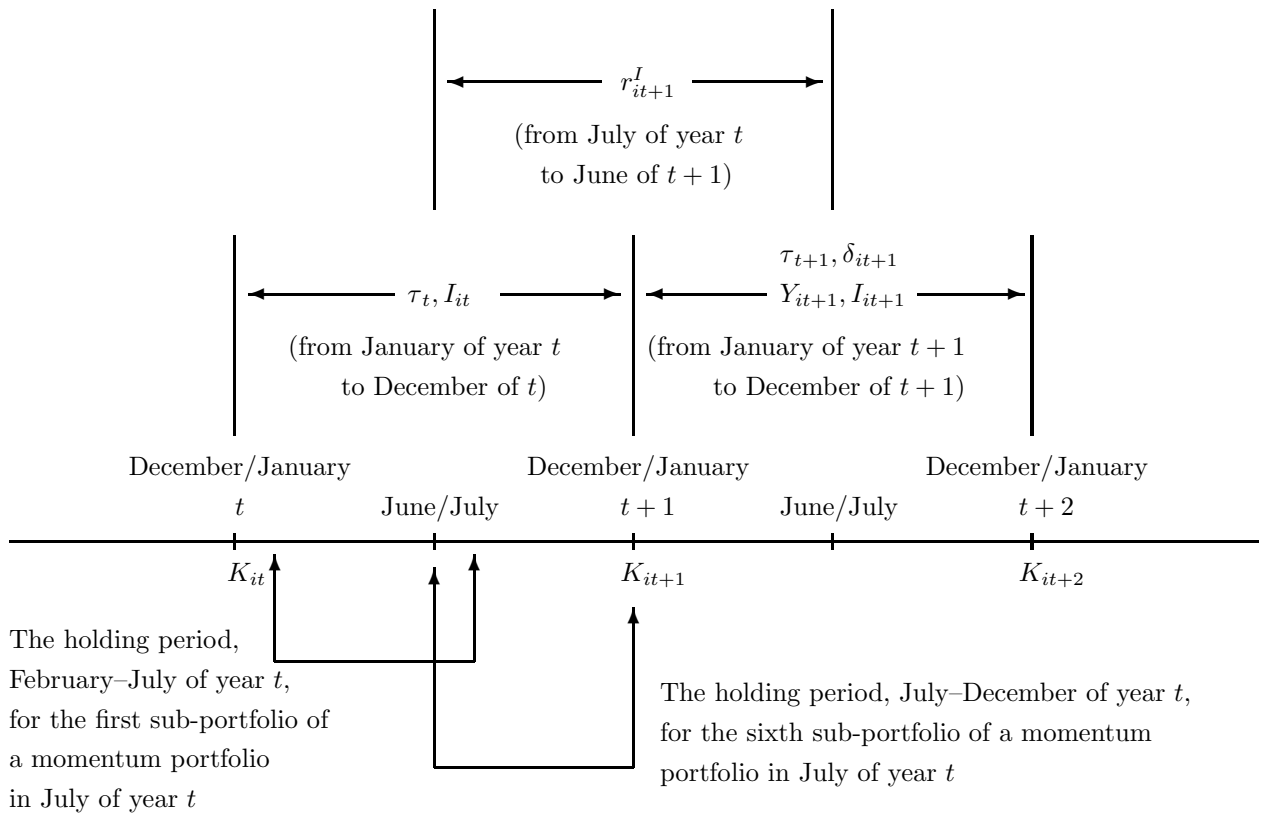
$r^I_{it+1}$

(from July of year $t$ to June of $t+1$)

$\tau_t, I_{it}$

(from January of year $t$ to December of $t$)

$\tau_{t+1}, \delta_{it+1}$
$Y_{it+1}, I_{it+1}$

(from January of year $t+1$ to December of $t+1$)

December/January
$t$

June/July

December/January
$t+1$

June/July

December/January
$t+2$

$K_{it}$

$K_{it+1}$

$K_{it+2}$

The holding period, February–July of year $t$, for the first sub-portfolio of a momentum portfolio in July of year $t$

The holding period, July–December of year $t$, for the sixth sub-portfolio of a momentum portfolio in July of year $t$